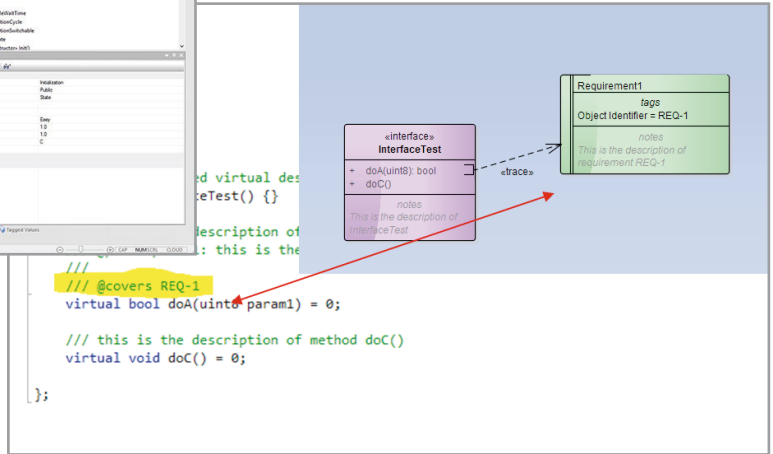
leWaitTime
tionCycle
tionSwitchable
te
ructor> Init()

Initialization
Public
State

Easy
1.0
1.0
C

Tagged Values

CAP NUM SCRL CLOUD

ed virtual des
eTest() {}

escription of
: this is the
///
/// @covers REQ-1
virtual bool doA(uint8 param1) = 0;

/// this is the description of method doC()
virtual void doC() = 0;

};

«interface»
InterfaceTest
+ doA(uint8): bool
+ doC()
notes
This is the description of InterfaceTest

«trace»

Requirement1
tags
Object Identifier = REQ-1
notes
This is the description of requirement REQ-1